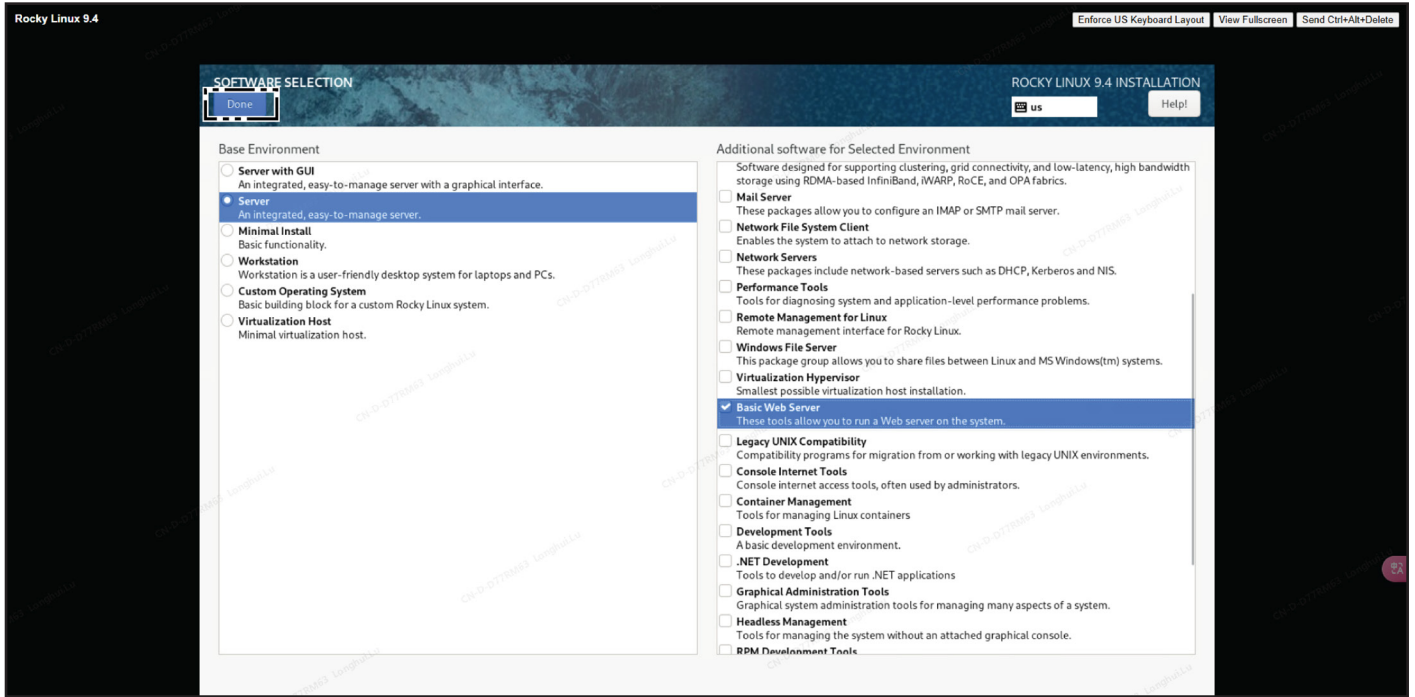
Rocky Linux 9.4

Enforce US Keyboard Layout | View Fullscreen | Send Ctrl+Alt+Delete

SOFTWARE SELECTION

Done

ROCKY LINUX 9.4 INSTALLATION

us

Help!

Base Environment

Server with GUI
An integrated, easy-to-manage server with a graphical interface.

Server
An integrated, easy-to-manage server.

Minimal Install
Basic functionality.

Workstation
Workstation is a user-friendly desktop system for laptops and PCs.

Custom Operating System
Basic building block for a custom Rocky Linux system.

Virtualization Host
Minimal virtualization host.

Additional software for Selected Environment

Software designed for supporting clustering, grid connectivity, and low-latency, high bandwidth storage using RDMA-based InfiniBand, iWARP, RoCE, and OPA fabrics.

Mail Server
These packages allow you to configure an IMAP or SMTP mail server.

Network File System Client
Enables the system to attach to network storage.

Network Servers
These packages include network-based servers such as DHCP, Kerberos and NIS.

Performance Tools
Tools for diagnosing system and application-level performance problems.

Remote Management for Linux
Remote management interface for Rocky Linux.

Windows File Server
This package group allows you to share files between Linux and MS Windows(tm) systems.

Virtualization Hypervisor
Smallest possible virtualization host installation.

Basic Web Server
These tools allow you to run a Web server on the system.

Legacy UNIX Compatibility
Compatibility programs for migration from or working with legacy UNIX environments.

Console Internet Tools
Console internet access tools, often used by administrators.

Container Management
Tools for managing Linux containers

Development Tools
A basic development environment.

.NET Development
Tools to develop and/or run .NET applications

Graphical Administration Tools
Graphical system administration tools for managing many aspects of a system.

Headless Management
Tools for managing the system without an attached graphical console.

RPM Development Tools